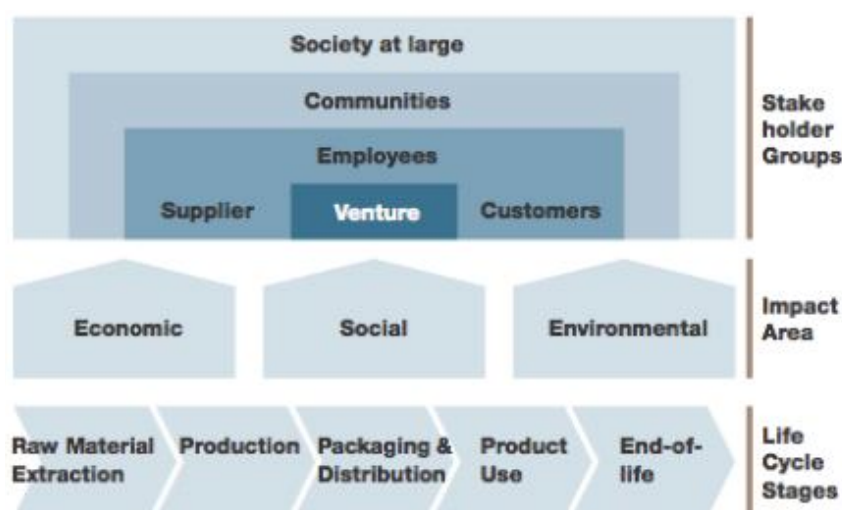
Society at large

Communities

Employees

Supplier

Venture

Customers

Stake holder Groups

Economic

Social

Environmental

Impact Area

Raw Material Extraction

Production

Packaging & Distribution

Product Use

End-of-life

Life Cycle Stages